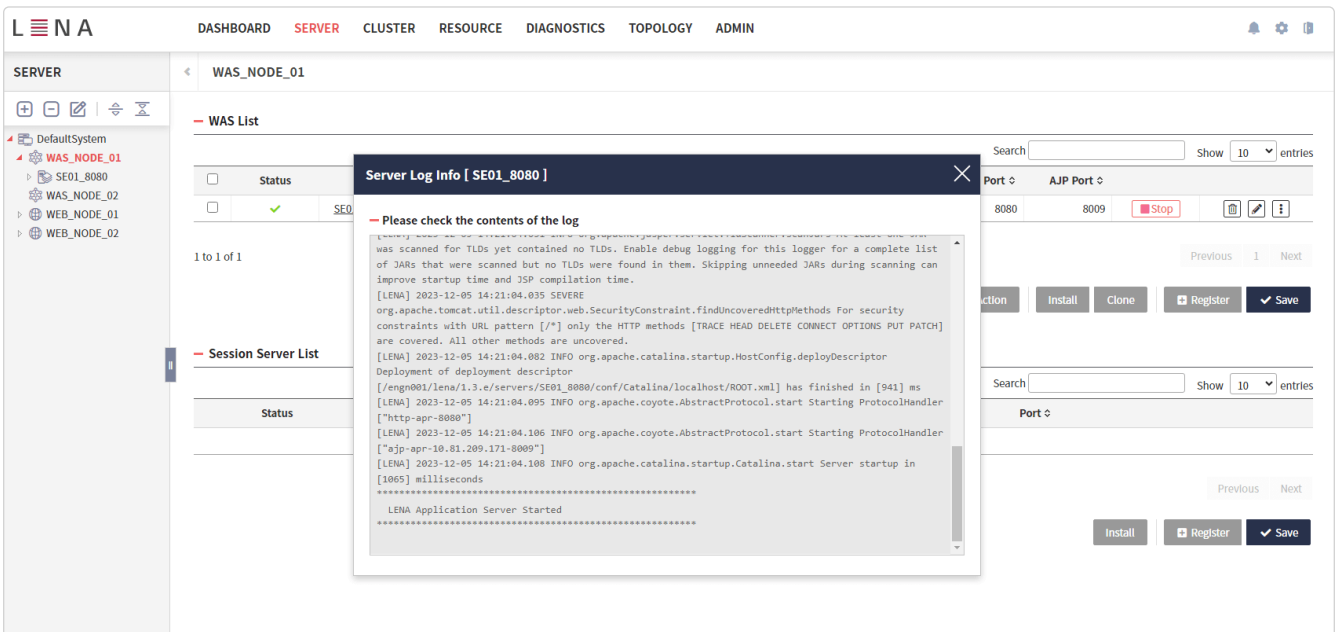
L≣NA

DASHBOARD SERVER CLUSTER RESOURCE DIAGNOSTICS TOPOLOGY ADMIN

SERVER

DefaultSystem
WAS_NODE_01
SE01_8080
WAS_NODE_02
WEB_NODE_01
WEB_NODE_02

WAS_NODE_01

WAS List

Search
Show 10 entries

| | Status | | Port | AJP Port | | |
|---|---|---|---|---|---|---|
| | ✓ | SE0 | 8080 | 8009 | Stop | |

1 to 1 of 1

Previous 1 Next

Action Install Clone Register Save

Session Server List

Search
Show 10 entries

| Status | Port |
|---|---|

Previous Next

Install Register Save

Server Log Info [ SE01_8080 ]

Please check the contents of the log

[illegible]
was scanned for TLDs yet contained no TLDs. Enable debug logging for this logger for a complete list of JARs that were scanned but no TLDs were found in them. Skipping unneeded JARs during scanning can improve startup time and JSP compilation time.
[LENA] 2023-12-05 14:21:04.035 SEVERE org.apache.tomcat.util.descriptor.web.SecurityConstraint.findUncoveredHttpMethods For security constraints with URL pattern [/*] only the HTTP methods [TRACE HEAD DELETE CONNECT OPTIONS PUT PATCH] are covered. All other methods are uncovered.
[LENA] 2023-12-05 14:21:04.082 INFO org.apache.catalina.startup.HostConfig.deployDescriptor Deployment of deployment descriptor [/engn001/lena/1.3.e/servers/SE01_8080/conf/Catalina/localhost/ROOT.xml] has finished in [941] ms
[LENA] 2023-12-05 14:21:04.095 INFO org.apache.coyote.AbstractProtocol.start Starting ProtocolHandler ["http-apr-8080"]
[LENA] 2023-12-05 14:21:04.106 INFO org.apache.coyote.AbstractProtocol.start Starting ProtocolHandler ["ajp-apr-10.81.209.171-8009"]
[LENA] 2023-12-05 14:21:04.108 INFO org.apache.catalina.startup.Catalina.start Server startup in [1065] milliseconds
*********************************************************
LENA Application Server Started
*********************************************************